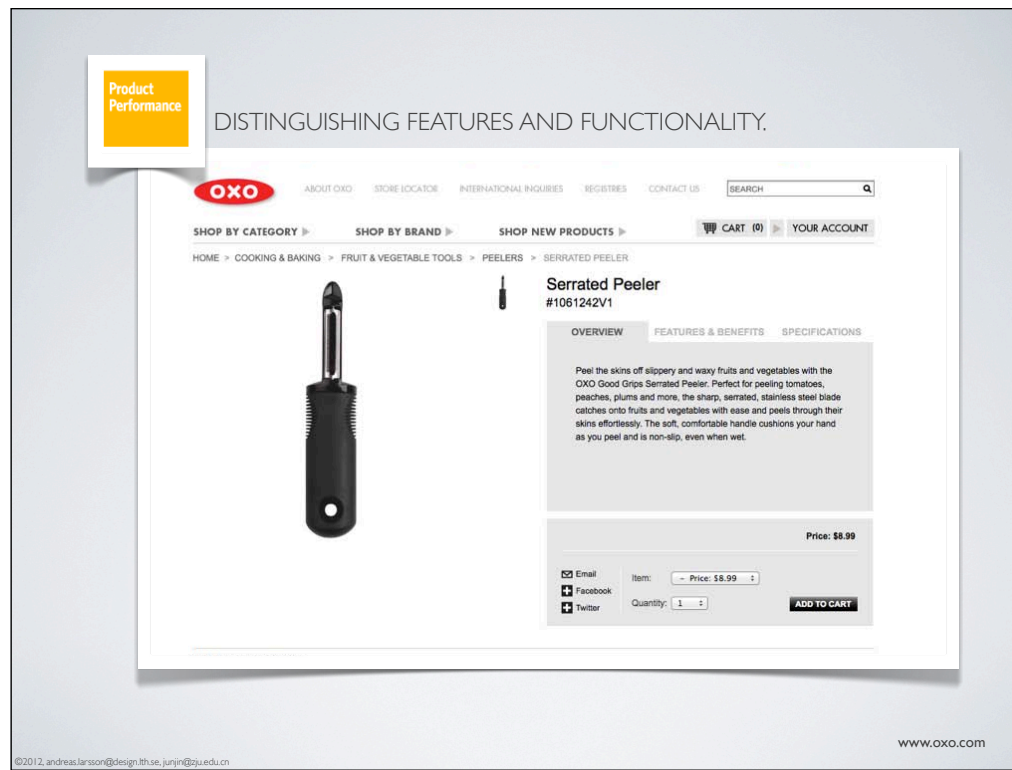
Product Performance

DISTINGUISHING FEATURES AND FUNCTIONALITY.

OXO

ABOUT OXO STORE LOCATOR INTERNATIONAL INQUIRIES REGISTRIES CONTACT US

SEARCH

SHOP BY CATEGORY SHOP BY BRAND SHOP NEW PRODUCTS

CART (0) YOUR ACCOUNT

HOME > COOKING & BAKING > FRUIT & VEGETABLE TOOLS > PEELERS > SERRATED PEELER

Serrated Peeler
#1061242V1

OVERVIEW FEATURES & BENEFITS SPECIFICATIONS

Peel the skins off slippery and waxy fruits and vegetables with the OXO Good Grips Serrated Peeler. Perfect for peeling tomatoes, peaches, plums and more, the sharp, serrated, stainless steel blade catches onto fruits and vegetables with ease and peels through their skins effortlessly. The soft, comfortable handle cushions your hand as you peel and is non-slip, even when wet.

Price: $8.99

Email
Facebook
Twitter

Item: – Price: $8.99
Quantity: 1

ADD TO CART

www.oxo.com

©2012, andreas.larsson@design.lth.se, junjin@zju.edu.cn